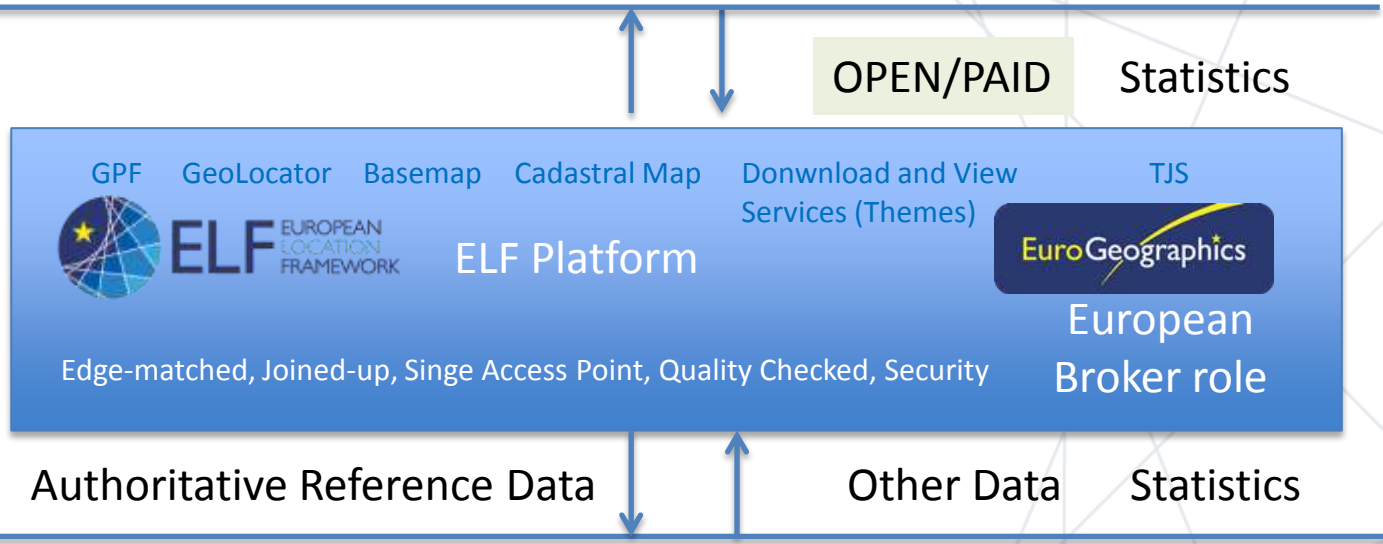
OPEN/PAID Statistics

GPF GeoLocator Basemap Cadastral Map Donwnload and View Services (Themes) TJS

ELF EUROPEAN LOCATION FRAMEWORK

ELF Platform

EuroGeographics

European Broker role

Edge-matched, Joined-up, Singe Access Point, Quality Checked, Security

Authoritative Reference Data Other Data Statistics